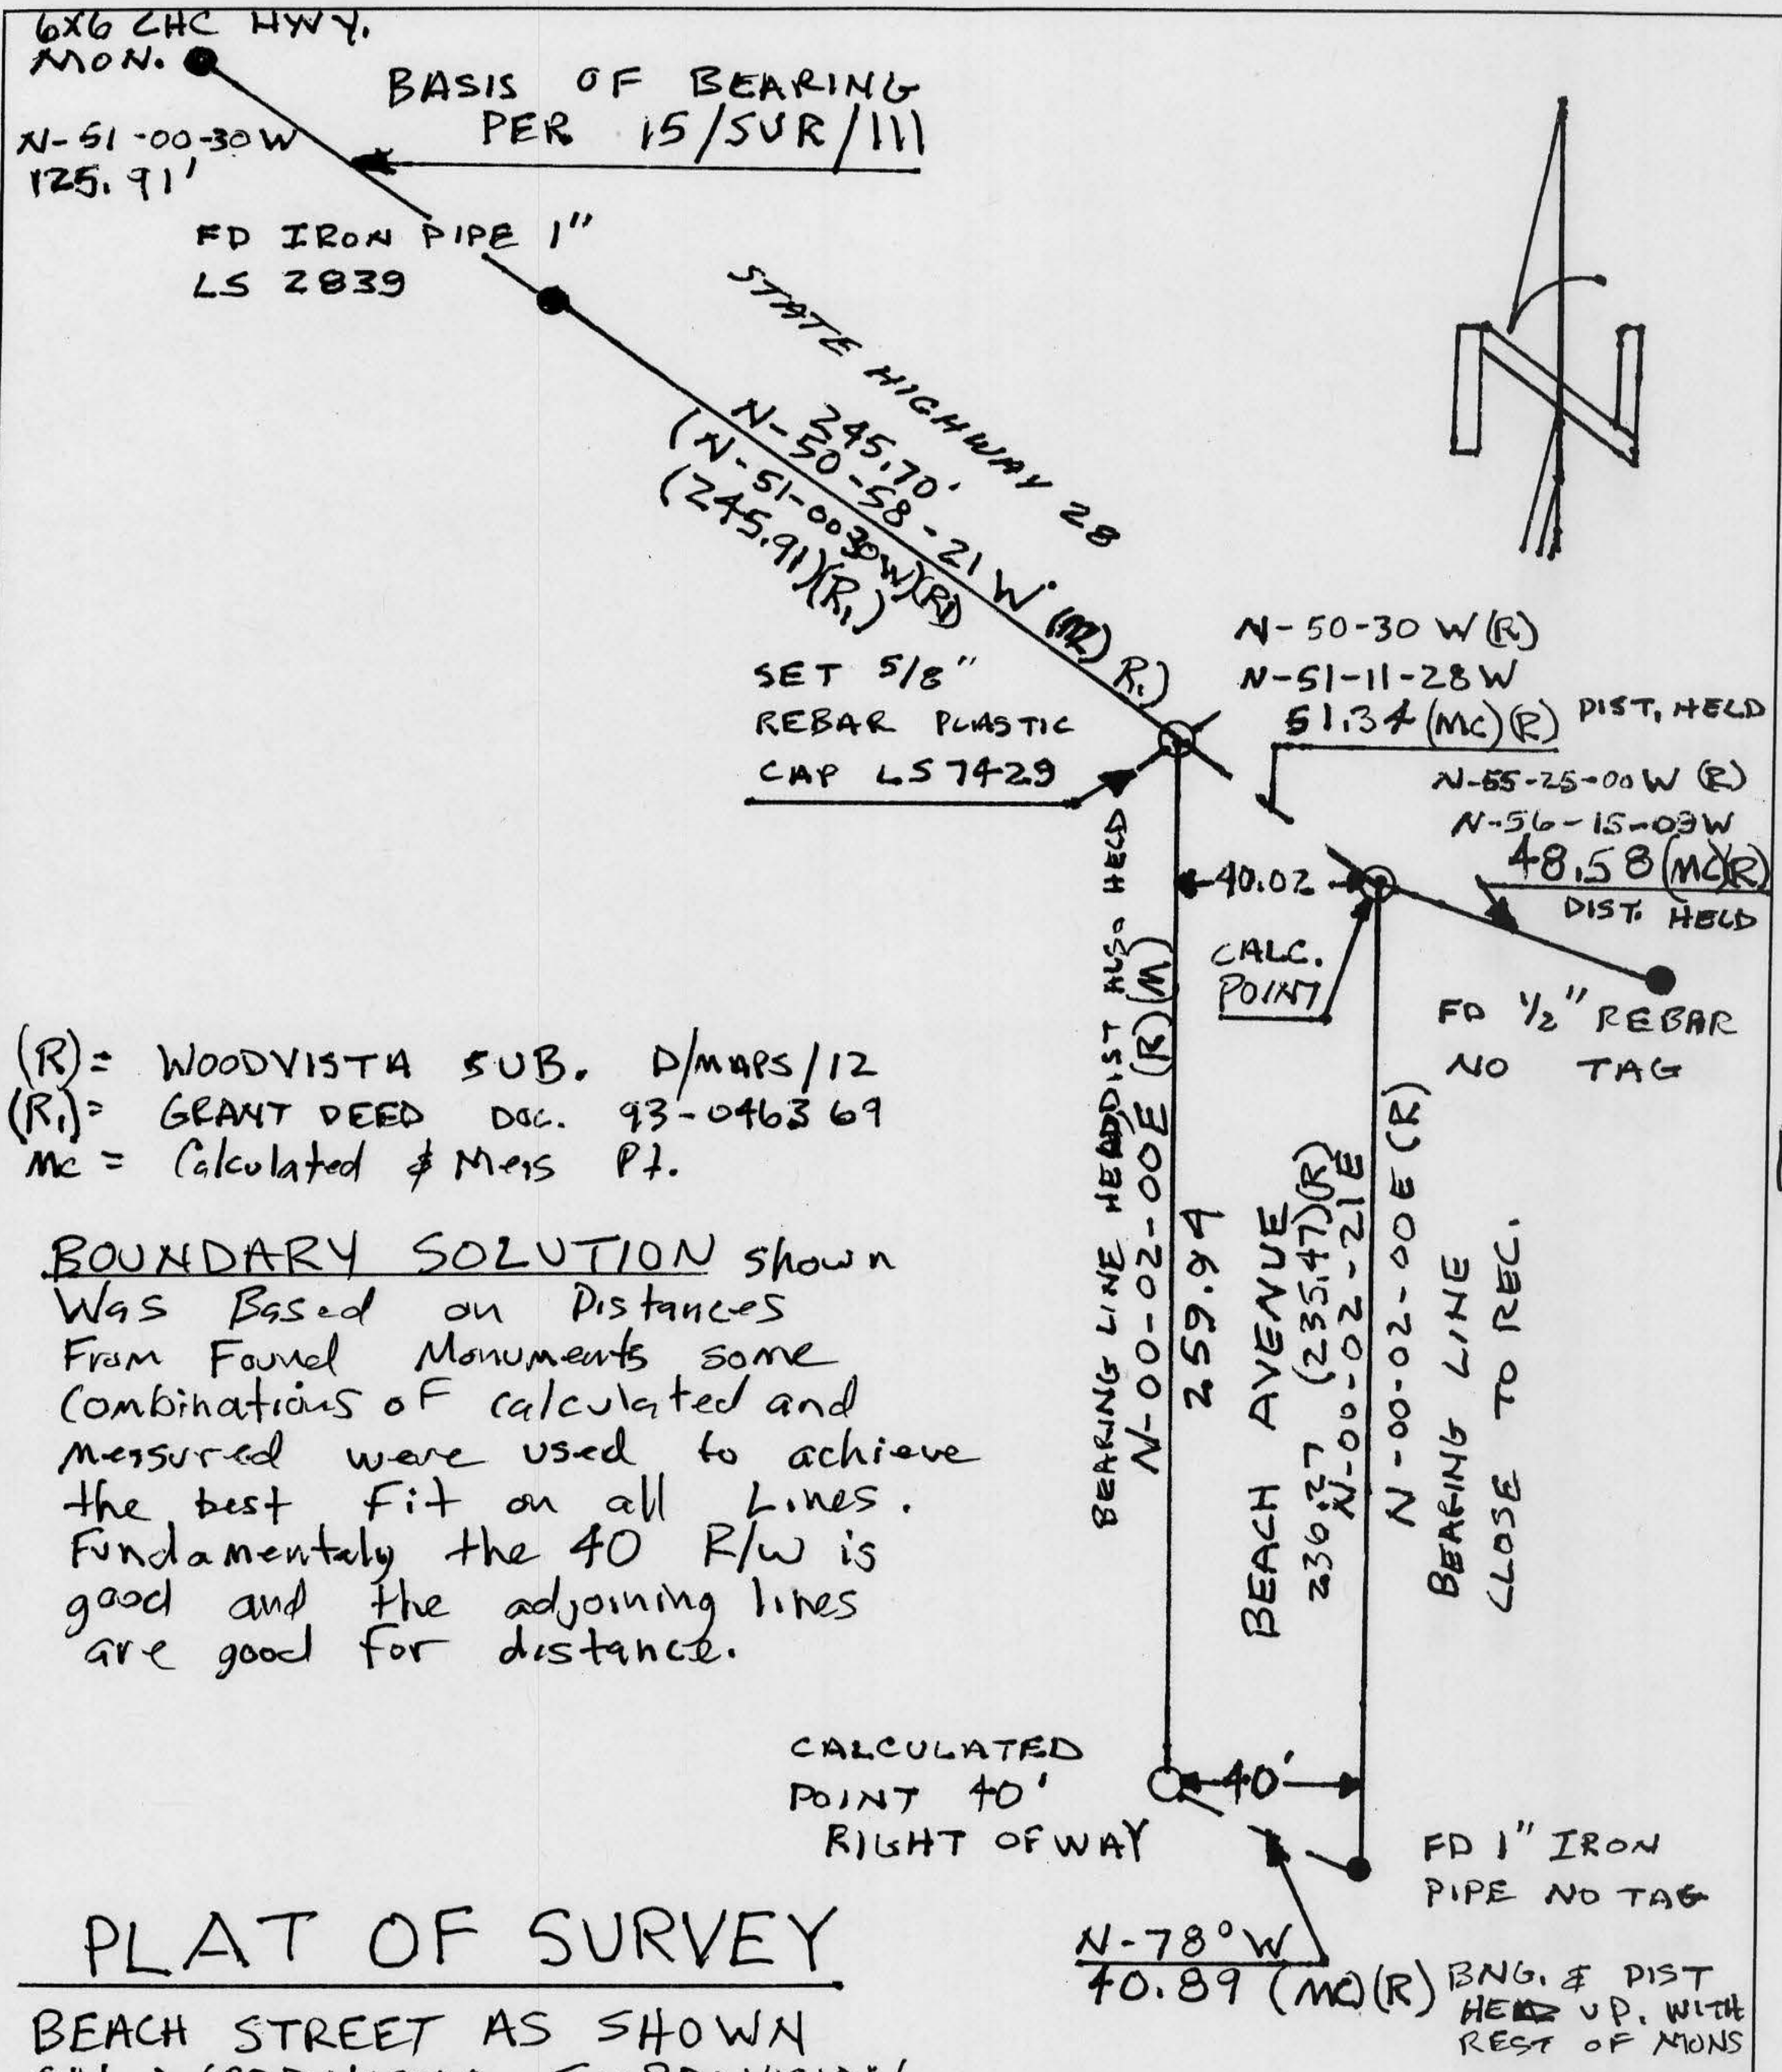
6X6 CHC HWY. MON.

BASIS OF BEARING PER 15/SUR/111

N-51-00-30 W
125.91'

FD IRON PIPE 1"
LS 2839

STATE HIGHWAY 28

245.70'
N-50-58-21 W (M) R₁
(N-51-00-30 W)(R)
(245.91)(R₁)

SET 5/8" REBAR PLASTIC CAP LS 7429

N-50-30 W (R)
N-51-11-28 W
51.34 (MC)(R) DIST. HELD

N-55-25-00 W (R)
N-56-15-03 W
48.58 (MC)(R)
DIST. HELD

40.02

CALC. POINT

FD 1/2" REBAR NO TAG

BEARING LINE HELD DIST ALSO HELD
N-00-02-00 E (R)(M)
259.94

BEACH AVENUE
(235.47)(R)
236.37
N-00-02-21 E

N-00-02-00 E (R)
BEARING LINE CLOSE TO REC.

(R) = WOODVISTA SUB. D/MAPS/12
(R₁) = GRANT DEED DOC. 93-046369
Mc = Calculated & Meas Pt.

BOUNDARY SOLUTION shown Was Based on Distances From Found Monuments some Combinations of calculated and measured were used to achieve the best fit on all Lines. Fundamentaly the 40 R/w is good and the adjoining lines are good for distance.

CALCULATED POINT 40' RIGHT OF WAY

40'

FD 1" IRON PIPE NO TAG

N-78° W
40.89 (MC)(R) BNG. & DIST HELD UP. WITH REST OF MONS

PLAT OF SURVEY

BEACH STREET AS SHOWN
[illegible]